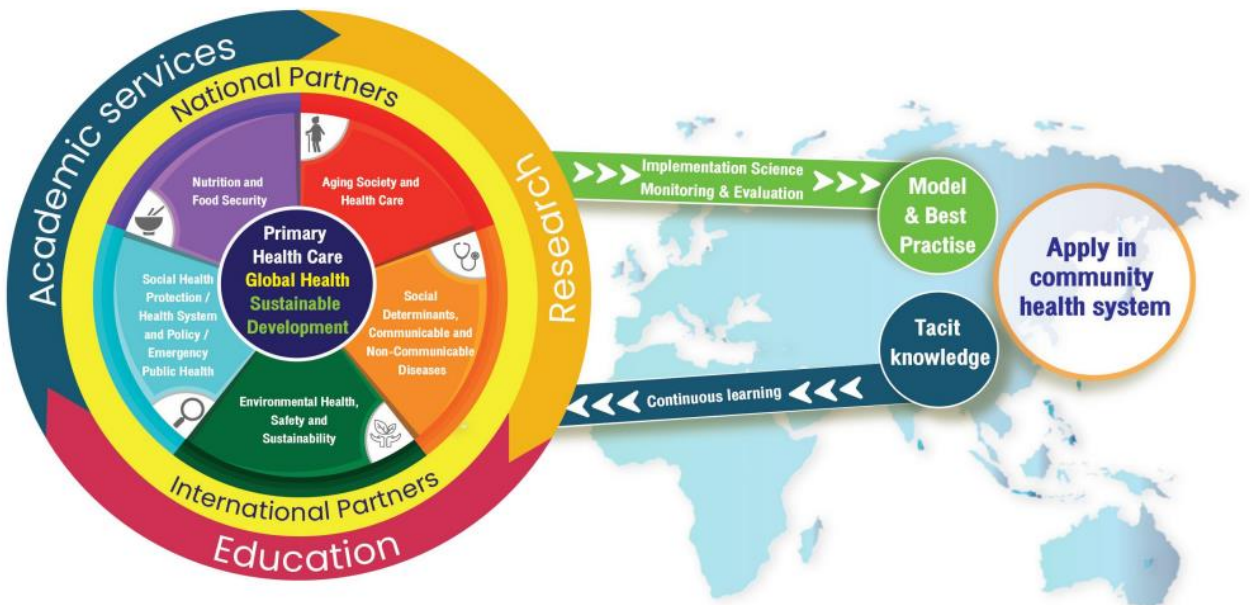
Academic services

National Partners

Research

Nutrition and Food Security

Aging Society and Health Care

Primary Health Care
Global Health
Sustainable Development

Social Health Protection / Health System and Policy / Emergency Public Health

Social Determinants, Communicable and Non-Communicable Diseases

Environmental Health, Safety and Sustainability

International Partners

Education

Implementation Science
Monitoring & Evaluation

Model & Best Practise

Apply in community health system

Tacit knowledge

Continuous learning